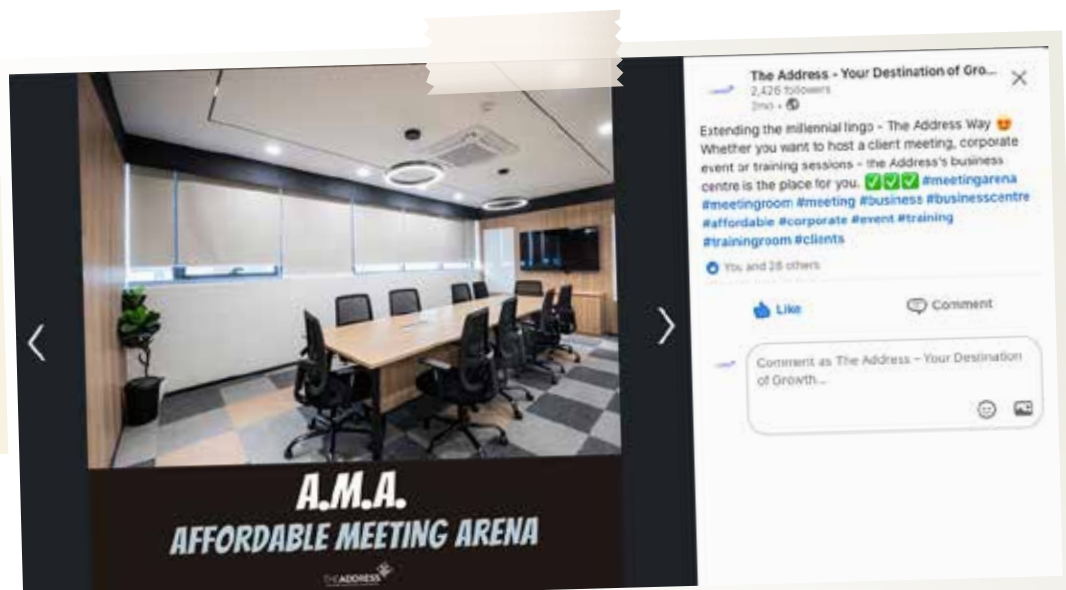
A.M.A.
AFFORDABLE MEETING ARENA

THEADDRESS

The Address - Your Destination of Gro...
2,426 followers
2mo •

Extending the millennial lingo - The Address Way 😍 Whether you want to host a client meeting, corporate event or training sessions - the Address's business centre is the place for you. ✅✅✅ #meetingarena #meetingroom #meeting #business #businesscentre #affordable #corporate #event #training #trainingroom #clients

You and 28 others

Like
Comment

Comment as The Address - Your Destination of Growth...